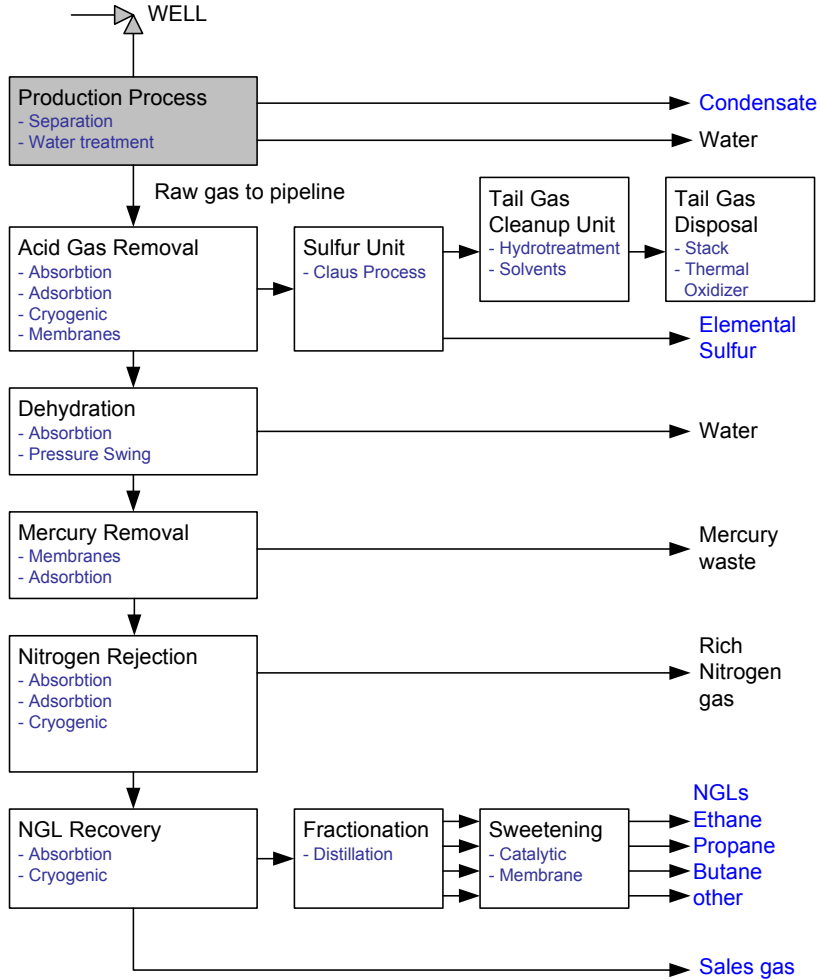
WELL

Production Process
- Separation
- Water treatment

Condensate

Water

Raw gas to pipeline

Acid Gas Removal
- Absorbtion
- Adsorbtion
- Cryogenic
- Membranes

Sulfur Unit
- Claus Process

Tail Gas Cleanup Unit
- Hydrotreatment
- Solvents

Tail Gas Disposal
- Stack
- Thermal Oxidizer

Elemental Sulfur

Dehydration
- Absorbtion
- Pressure Swing

Water

Mercury Removal
- Membranes
- Adsorbtion

Mercury waste

Nitrogen Rejection
- Absorbtion
- Adsorbtion
- Cryogenic

Rich Nitrogen gas

NGL Recovery
- Absorbtion
- Cryogenic

Fractionation
- Distillation

Sweetening
- Catalytic
- Membrane

NGLs
Ethane
Propane
Butane
other

Sales gas